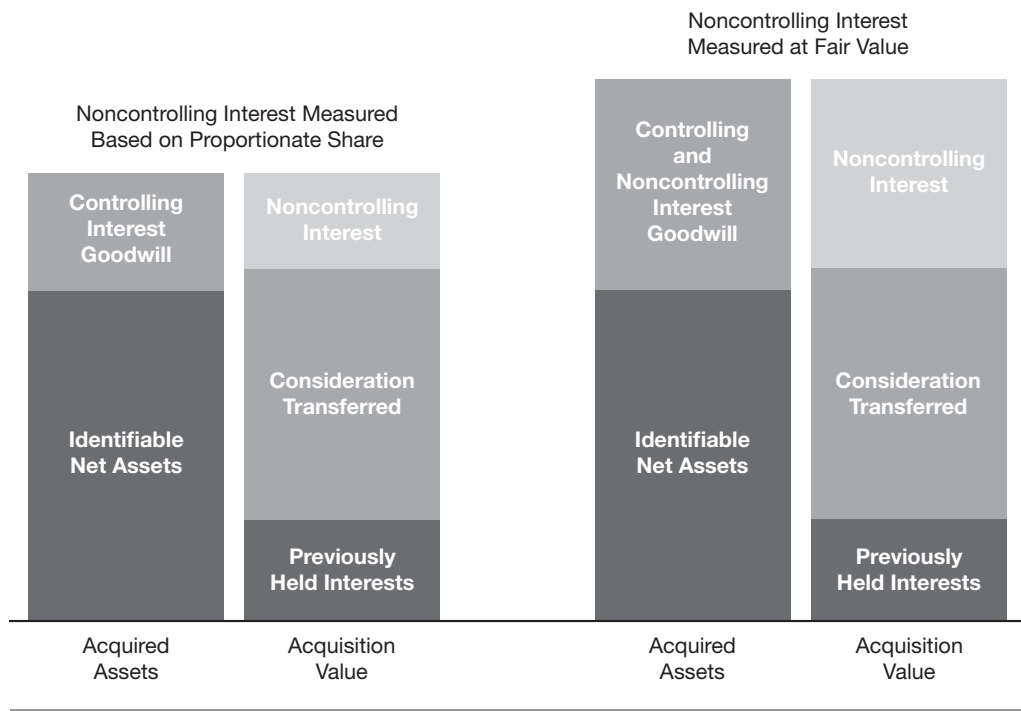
Noncontrolling Interest Measured at Fair Value

Noncontrolling Interest Measured Based on Proportionate Share

Controlling Interest Goodwill

Identifiable Net Assets

Noncontrolling Interest

Consideration Transferred

Previously Held Interests

Acquired Assets

Acquisition Value

Controlling and Noncontrolling Interest Goodwill

Identifiable Net Assets

Noncontrolling Interest

Consideration Transferred

Previously Held Interests

Acquired Assets

Acquisition Value